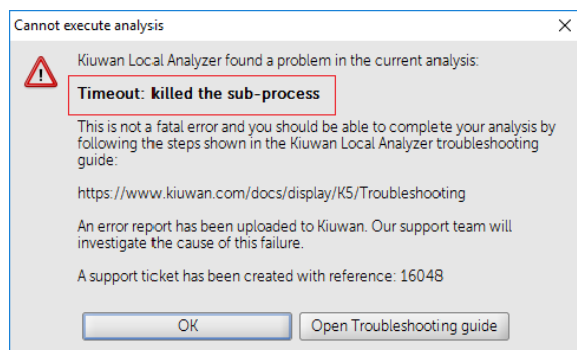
Cannot execute analysis

×

Kiuwan Local Analyzer found a problem in the current analysis:

Timeout: killed the sub-process

This is not a fatal error and you should be able to complete your analysis by following the steps shown in the Kiuwan Local Analyzer troubleshooting guide:

https://www.kiuwan.com/docs/display/K5/Troubleshooting

An error report has been uploaded to Kiuwan. Our support team will investigate the cause of this failure.

A support ticket has been created with reference: 16048

OK

Open Troubleshooting guide